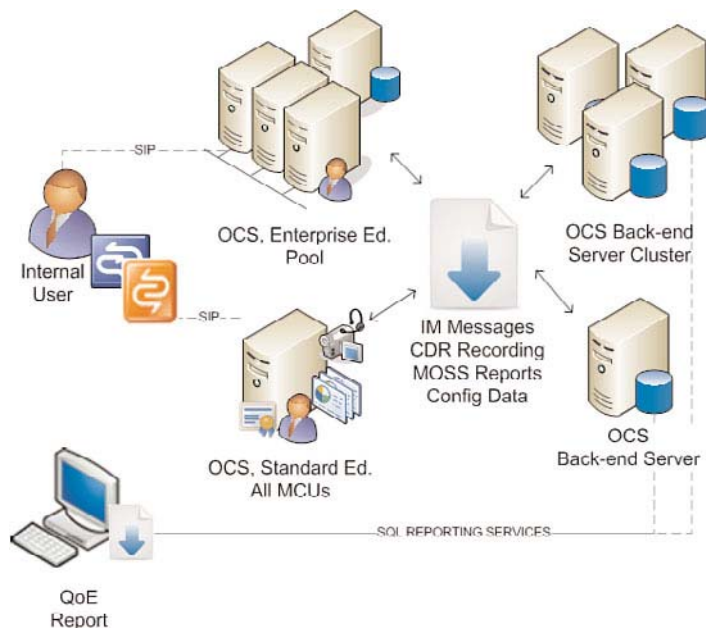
SIP

OCS, Enterprise Ed.
Pool

OCS Back-end
Server Cluster

Internal
User

SIP

IM Messages
CDR Recording
MOSS Reports
Config Data

OCS
Back-end Server

OCS, Standard Ed.
All MCUs

SQL REPORTING SERVICES

QoE
Report